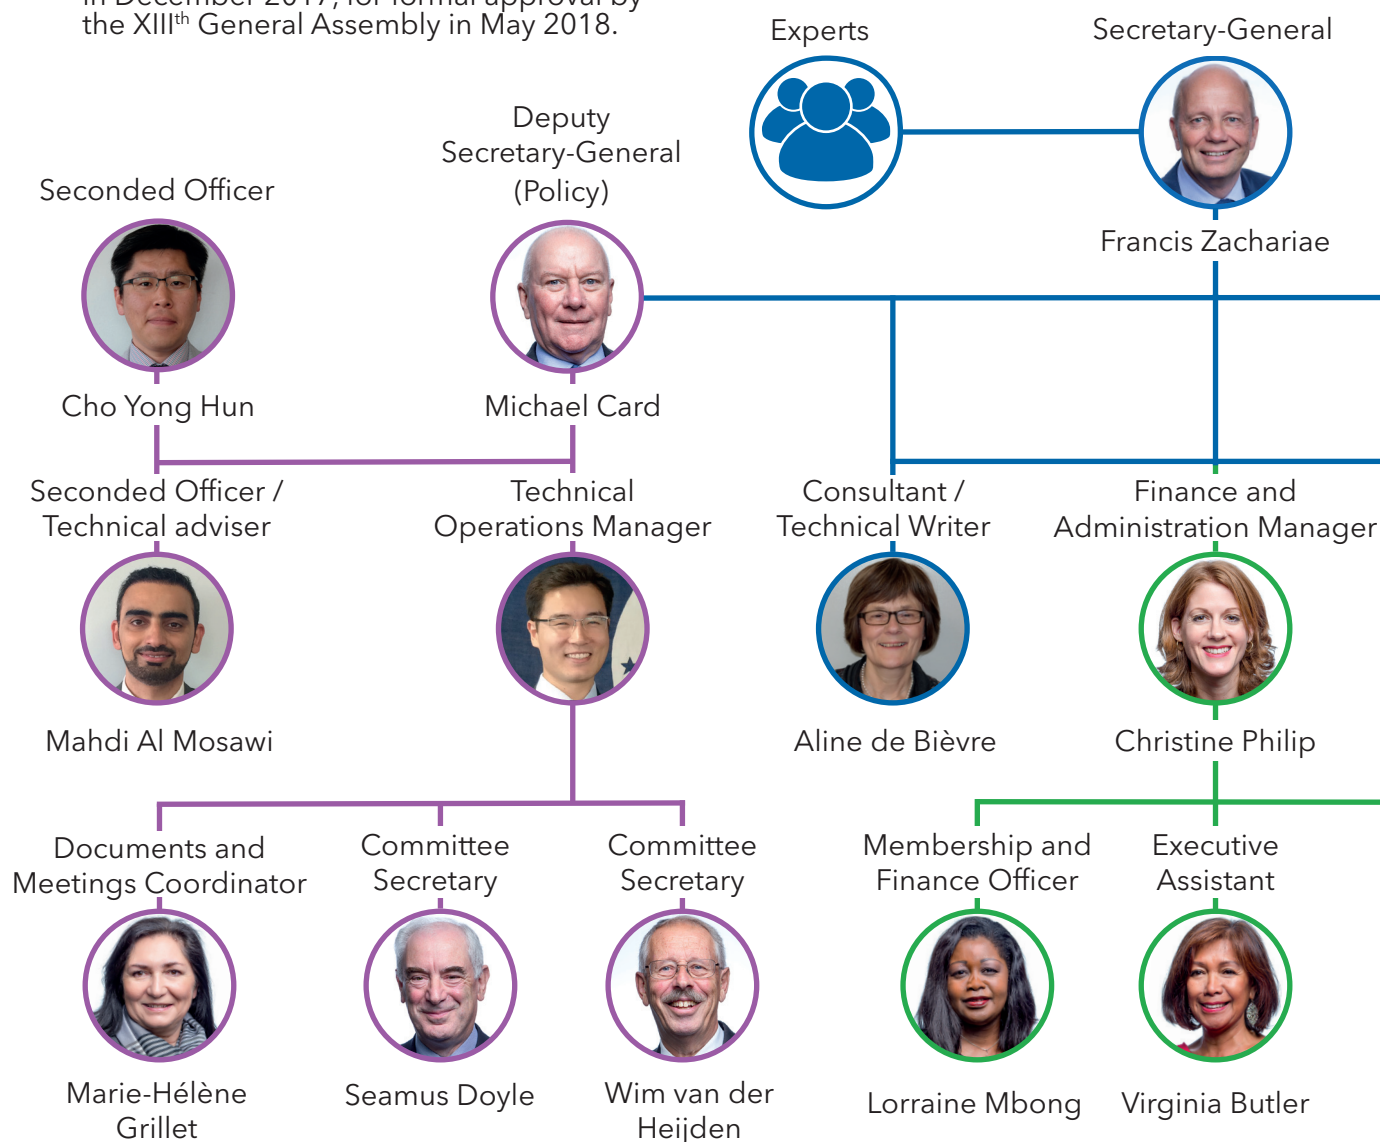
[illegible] the XIII$^{th}$ General Assembly in May 2018.

Experts

Secretary-General

Francis Zachariae

Deputy Secretary-General (Policy)

Michael Card

Seconded Officer

Cho Yong Hun

Seconded Officer / Technical adviser

Mahdi Al Mosawi

Technical Operations Manager

Consultant / Technical Writer

Aline de Bièvre

Finance and Administration Manager

Christine Philip

Documents and Meetings Coordinator

Marie-Hélène Grillet

Committee Secretary

Seamus Doyle

Committee Secretary

Wim van der Heijden

Membership and Finance Officer

Lorraine Mbong

Executive Assistant

Virginia Butler